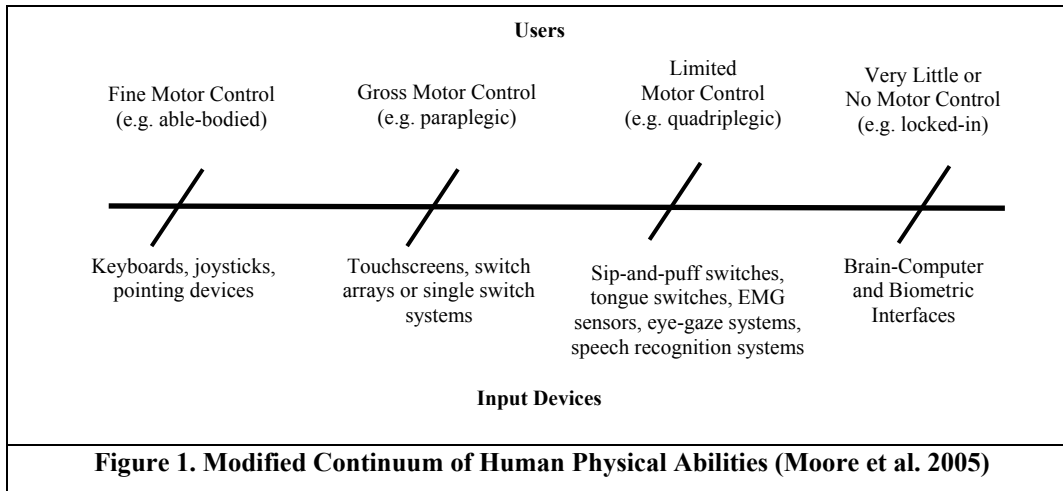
Users

Fine Motor Control (e.g. able-bodied)

Gross Motor Control (e.g. paraplegic)

Limited Motor Control (e.g. quadriplegic)

Very Little or No Motor Control (e.g. locked-in)

Keyboards, joysticks, pointing devices

Touchscreens, switch arrays or single switch systems

Sip-and-puff switches, tongue switches, EMG sensors, eye-gaze systems, speech recognition systems

Brain-Computer and Biometric Interfaces

Input Devices

Figure 1. Modified Continuum of Human Physical Abilities (Moore et al. 2005)